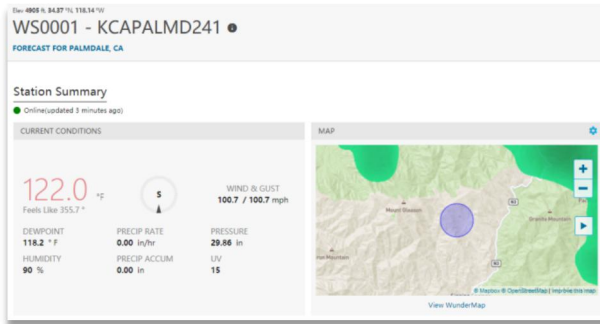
Elev 4905 ft, 34.37 °N, 118.14 °W

WS0001 - KCAPALMD241

FORECAST FOR PALMDALE, CA

Station Summary

Online(updated 3 minutes ago)

CURRENT CONDITIONS

122.0 °F
Feels Like 355.7 °

S

WIND & GUST
100.7 / 100.7 mph

DEWPOINT
118.2 ° F

PRECIP RATE
0.00 in/hr

PRESSURE
29.86 in

HUMIDITY
90 %

PRECIP ACCUM
0.00 in

UV
15

MAP

+
−

Mount Gleason

Granite Mountain

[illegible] Mountain

© Mapbox © OpenStreetMap | Improve this map

View WunderMap